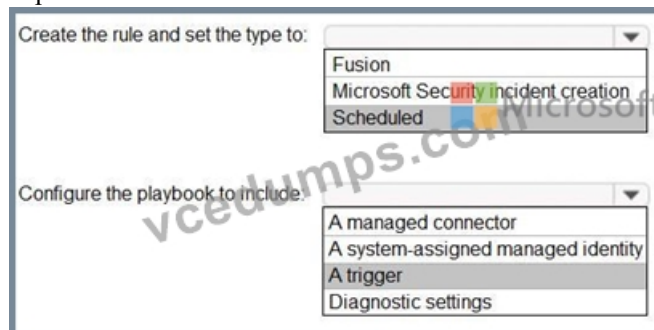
Create the rule and set the type to:

Fusion
Microsoft Security incident creation
Scheduled

Microsoft

vcedumps.com

Configure the playbook to include:

A managed connector
A system-assigned managed identity
A trigger
Diagnostic settings